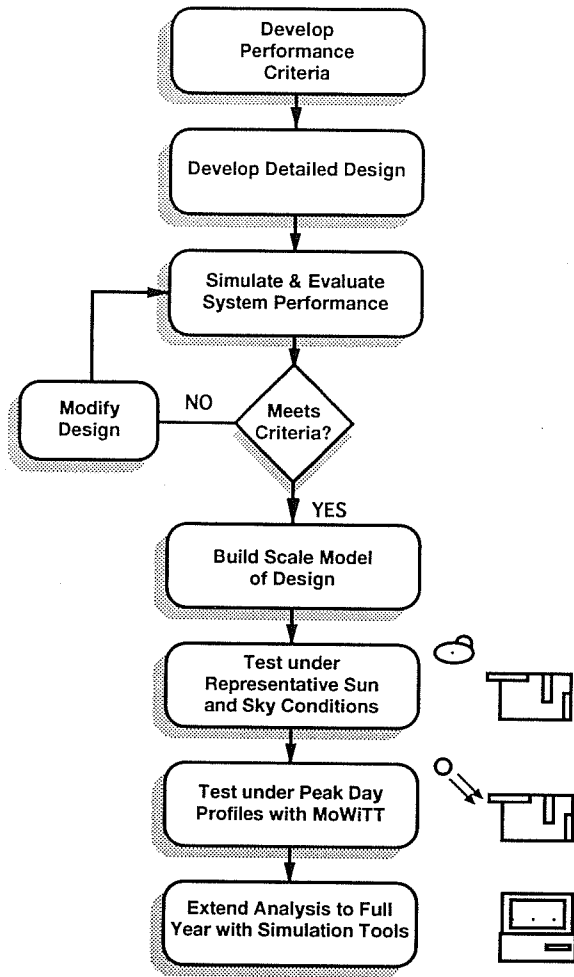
Develop Performance Criteria

Develop Detailed Design

Simulate & Evaluate System Performance

Modify Design

NO

Meets Criteria?

YES

Build Scale Model of Design

Test under Representative Sun and Sky Conditions

Test under Peak Day Profiles with MoWiTT

Extend Analysis to Full Year with Simulation Tools